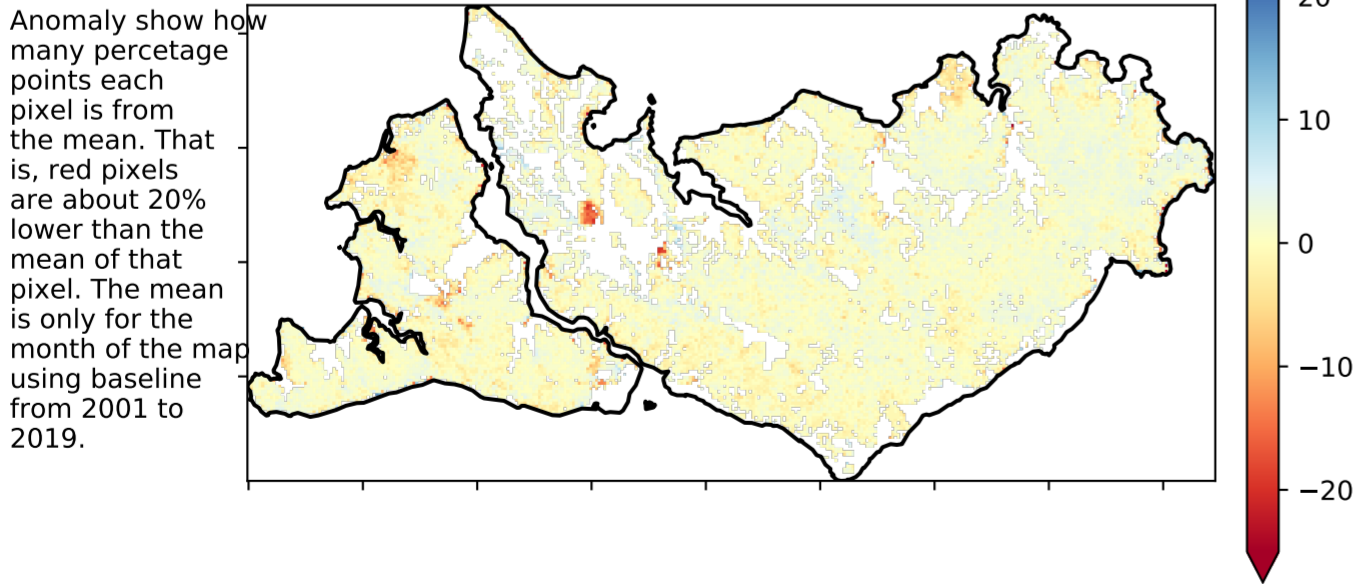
Anomaly show how many percetage points each pixel is from the mean. That is, red pixels are about 20% lower than the mean of that pixel. The mean is only for the month of the map using baseline from 2001 to 2019.

20
10
0
−10
−20